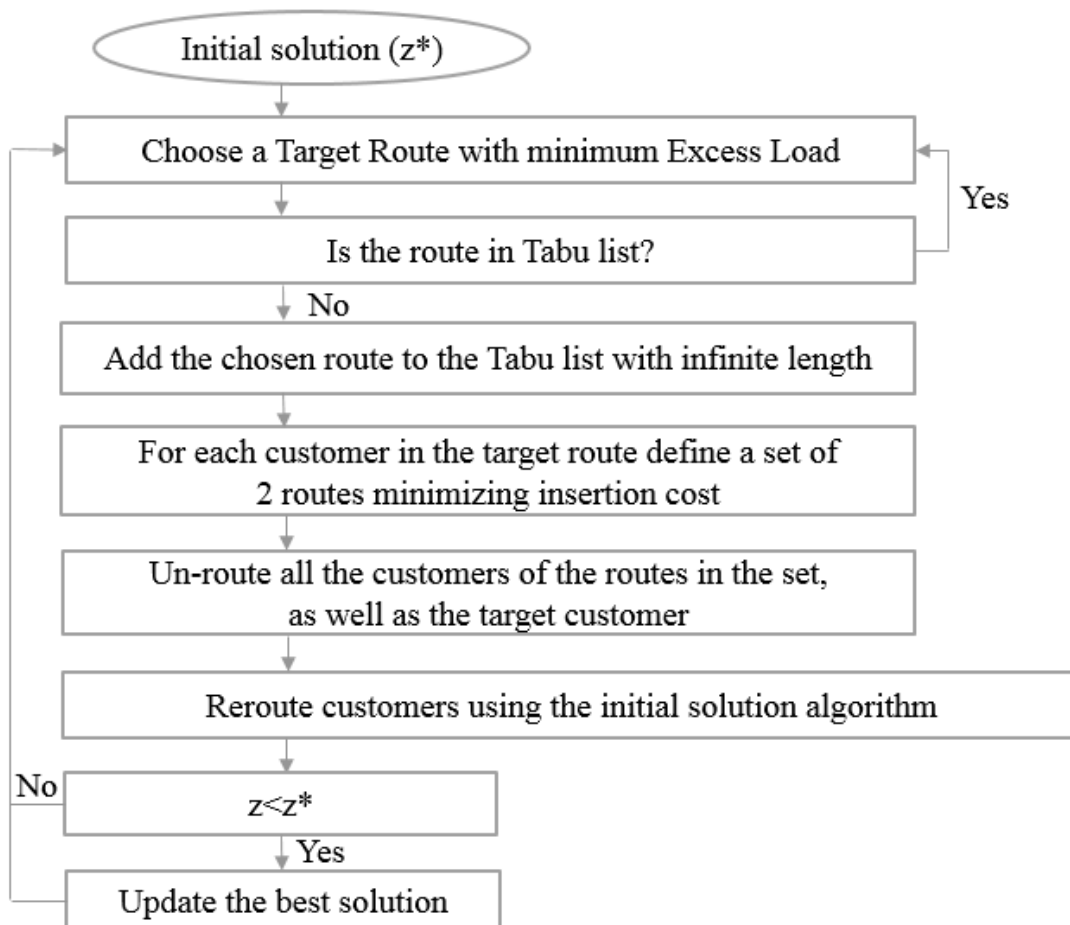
Initial solution (z*)

Choose a Target Route with minimum Excess Load

Yes

Is the route in Tabu list?

No

Add the chosen route to the Tabu list with infinite length

For each customer in the target route define a set of 2 routes minimizing insertion cost

Un-route all the customers of the routes in the set, as well as the target customer

Reroute customers using the initial solution algorithm

No

$z<z^*$

Yes

Update the best solution